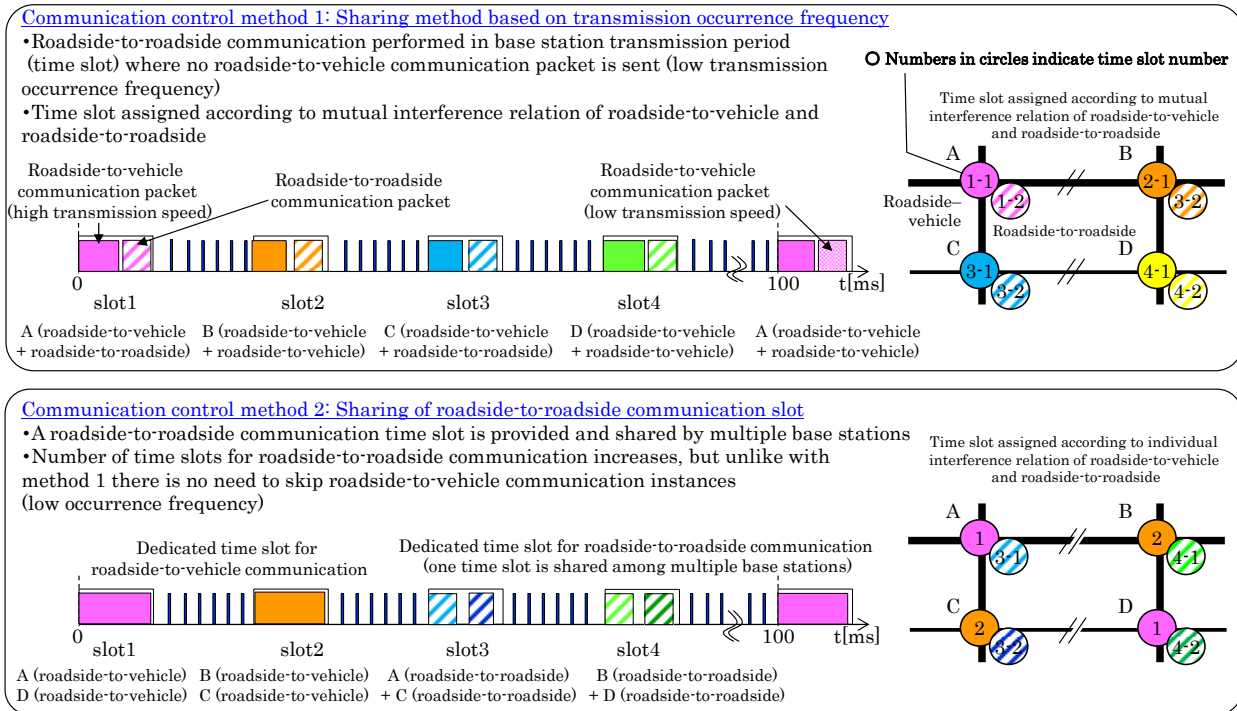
Communication control method 1: Sharing method based on transmission occurrence frequency

•Roadside-to-roadside communication performed in base station transmission period (time slot) where no roadside-to-vehicle communication packet is sent (low transmission occurrence frequency)

•Time slot assigned according to mutual interference relation of roadside-to-vehicle and roadside-to-roadside

Roadside-to-vehicle communication packet (high transmission speed)

Roadside-to-roadside communication packet

Roadside-to-vehicle communication packet (low transmission speed)

0

100

t[ms]

slot1

slot2

slot3

slot4

A (roadside-to-vehicle + roadside-to-roadside)

B (roadside-to-vehicle + roadside-to-vehicle)

C (roadside-to-vehicle + roadside-to-roadside)

D (roadside-to-vehicle + roadside-to-vehicle)

A (roadside-to-vehicle + roadside-to-vehicle)

○ Numbers in circles indicate time slot number

Time slot assigned according to mutual interference relation of roadside-to-vehicle and roadside-to-roadside

A

B

1-1

1-2

2-1

3-2

Roadside–vehicle

Roadside-to-roadside

C

D

3-1

3-2

4-1

4-2

Communication control method 2: Sharing of roadside-to-roadside communication slot

•A roadside-to-roadside communication time slot is provided and shared by multiple base stations

•Number of time slots for roadside-to-roadside communication increases, but unlike with method 1 there is no need to skip roadside-to-vehicle communication instances (low occurrence frequency)

Dedicated time slot for roadside-to-vehicle communication

Dedicated time slot for roadside-to-roadside communication (one time slot is shared among multiple base stations)

0

100

t[ms]

slot1

slot2

slot3

slot4

A (roadside-to-vehicle)
D (roadside-to-vehicle)

B (roadside-to-vehicle)
C (roadside-to-vehicle)

A (roadside-to-roadside)
+ C (roadside-to-roadside)

B (roadside-to-roadside)
+ D (roadside-to-roadside)

Time slot assigned according to individual interference relation of roadside-to-vehicle and roadside-to-roadside

A

B

1

3-1

2

4-1

C

D

2

3-2

1

4-2